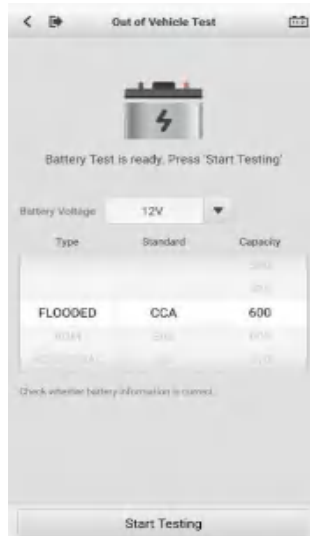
Out of Vehicle Test

Battery Test is ready. Press 'Start Testing'

Battery Voltage 12V

| Type | Standard | Capacity |
|---|---|---|
| | | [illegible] |
| | | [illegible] |
| FLOODED | CCA | 600 |
| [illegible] | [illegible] | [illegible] |
| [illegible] | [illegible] | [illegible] |

Check whether battery information is correct.

Start Testing